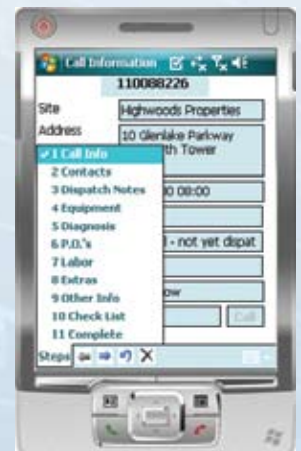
Call Information
110088226
Site
Highwoods Properties
Address
10 Glenlake Parkway
th Tower
✓1 Call Info
2 Contacts
3 Dispatch Notes
4 Equipment
5 Diagnosis
6 P.O.'s
7 Labor
8 Extras
9 Other Info
10 Check List
11 Complete
0 08:00
l - not yet dispat
ow
Call
Steps